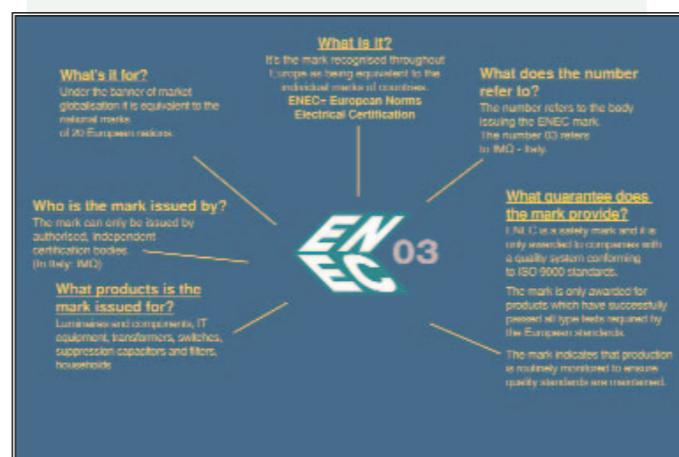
What is it?
It's the mark recognised throughout Europe as being equivalent to the individual marks of countries.
ENEC= European Norms Electrical Certification

What's it for?
Under the banner of market globalization it is equivalent to the national marks of 20 European nations.

What does the number refer to?
The number refers to the body issuing the ENEC mark. The number 03 refers to IMQ - Italy.

Who is the mark issued by?
The mark can only be issued by authorised, independent certification bodies. (In Italy: IMQ)

EN EC 03

What guarantee does the mark provide?
ENEC is a safety mark and it is only awarded to companies with a quality system conforming to ISO 9000 standards.

The mark is only awarded for products which have successfully passed all type tests required by the European standards.

The mark indicates that production is routinely monitored to ensure quality standards are maintained.

What products is the mark issued for?
Luminaires and components, IT equipment, transformers, switches, suppression capacitors and filters, households